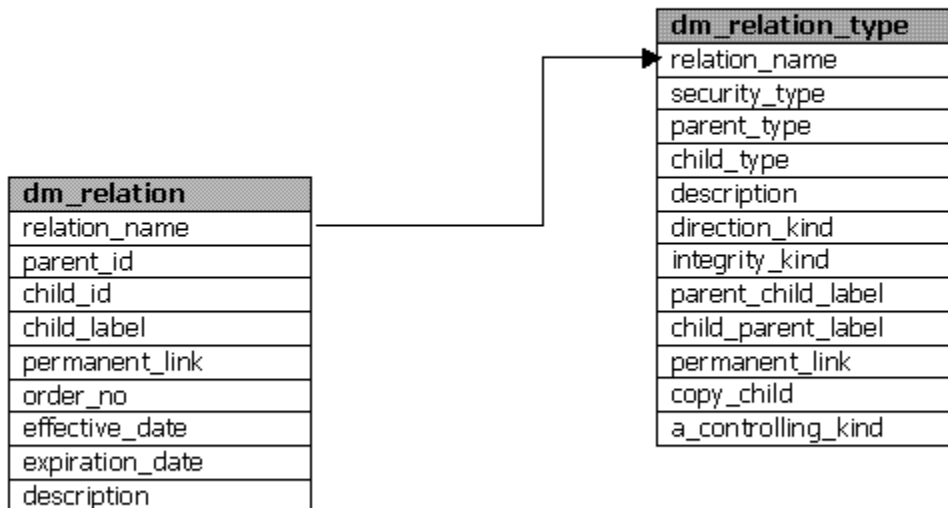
| dm_relation |
|---|
| relation_name |
| parent_id |
| child_id |
| child_label |
| permanent_link |
| order_no |
| effective_date |
| expiration_date |
| description |

| dm_relation_type |
|---|
| relation_name |
| security_type |
| parent_type |
| child_type |
| description |
| direction_kind |
| integrity_kind |
| parent_child_label |
| child_parent_label |
| permanent_link |
| copy_child |
| a_controlling_kind |